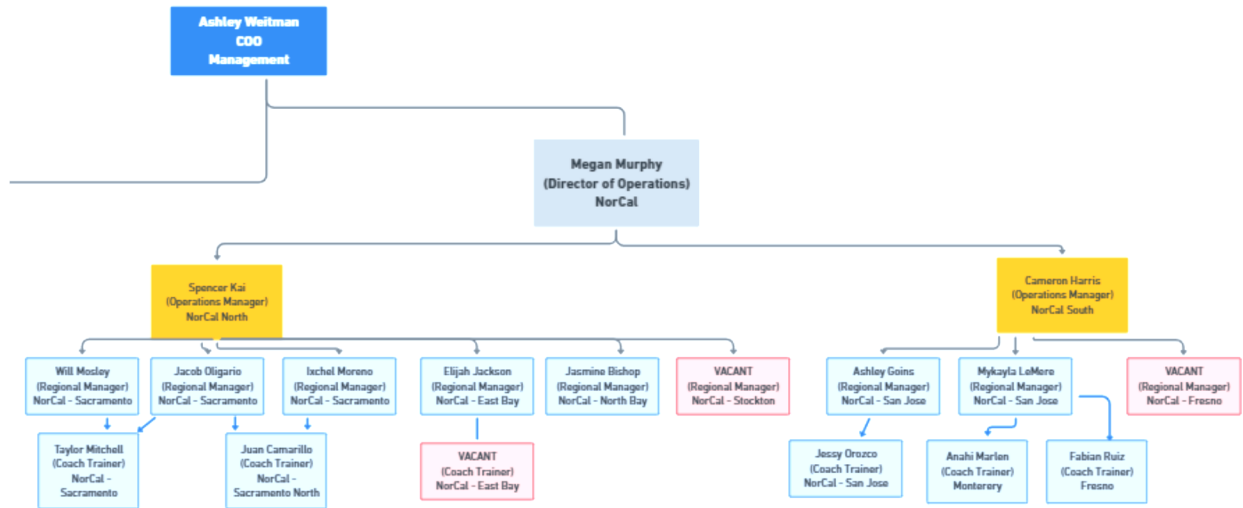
Ashley Weitman
COO
Management

Megan Murphy
(Director of Operations)
NorCal

Spencer Kai
(Operations Manager)
NorCal North

Cameron Harris
(Operations Manager)
NorCal South

Will Mosley
(Regional Manager)
NorCal - Sacramento

Jacob Oligario
(Regional Manager)
NorCal - Sacramento

Ixchel Moreno
(Regional Manager)
NorCal - Sacramento

Elijah Jackson
(Regional Manager)
NorCal - East Bay

Jasmine Bishop
(Regional Manager)
NorCal - North Bay

VACANT
(Regional Manager)
NorCal - Stockton

Ashley Goins
(Regional Manager)
NorCal - San Jose

Mykayla LeMere
(Regional Manager)
NorCal - San Jose

VACANT
(Regional Manager)
NorCal - Fresno

Taylor Mitchell
(Coach Trainer)
NorCal - Sacramento

Juan Camarillo
(Coach Trainer)
NorCal - Sacramento North

VACANT
(Coach Trainer)
NorCal - East Bay

Jessy Orozco
(Coach Trainer)
NorCal - San Jose

Anahi Marlon
(Coach Trainer)
Monterery

Fabian Ruiz
(Coach Trainer)
Fresno